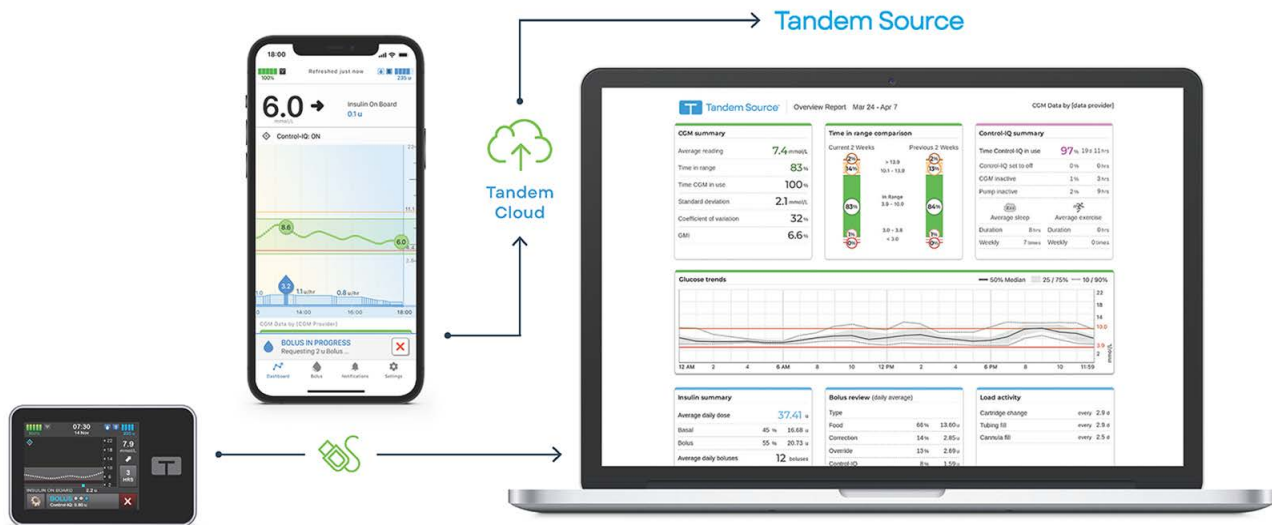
Tandem Source

18:00
100%
Refreshed just now
235 u
6.0 →
mmol/L
Insulin On Board
0.1 u
Control-IQ: ON
8.6
6.0
3.2
1.1 u/hr
0.8 u/hr
14:00
16:00
18:00
CGM Data by [CGM Provider]
BOLUS IN PROGRESS
Requesting 2 u Bolus ...
Dashboard
Bolus
Notifications
Settings

Tandem Cloud

Tandem Source | Overview Report Mar 24 - Apr 7
CGM Data by [data provider]

CGM summary
Average reading 7.4 mmol/L
Time in range 83%
Time CGM in use 100%
Standard deviation 2.1 mmol/L
Coefficient of variation 32%
GMI 6.6%

Time in range comparison
Current 2 Weeks
Previous 2 Weeks
> 13.9
10.1 - 13.9
In Range 3.9 - 10.0
3.0 - 3.8
< 3.0
2%
14%
83%
1%
0%
2%
13%
84%
1%
0%

Control-IQ summary
Time Control-IQ in use 97% 19d 11hrs
Control-IQ set to off 0% 6hrs
CGM inactive 1% 3hrs
Pump inactive 2% 9hrs
Average sleep
Average exercise
Duration 8hrs Duration 6hrs
Weekly 7times Weekly 0times

Glucose trends
50% Median 25 / 75% 10 / 90%
22
18
14
10.0
3.9
2
12 AM 2 4 6 AM 8 10 12 PM 2 4 6 PM 8 10 11:59

Insulin summary
Average daily dose 37.41 u
Basal 45% 16.68 u
Bolus 55% 20.73 u
Average daily boluses 12 boluses

Bolus review (daily average)
Type
Food 66% 13.60 u
Correction 14% 2.85 u
Override 13% 2.69 u
Control-IQ 8% 1.59 u

Load activity
Cartridge change every 2.9 d
Tubing fill every 2.9 d
Cannula fill every 2.5 d

07:30
14 Nov
100%
200 u
7.9
mmol/L
3
HRS
INSULIN ON BOARD 2.2 u
BOLUS
Control-IQ 0.80 u